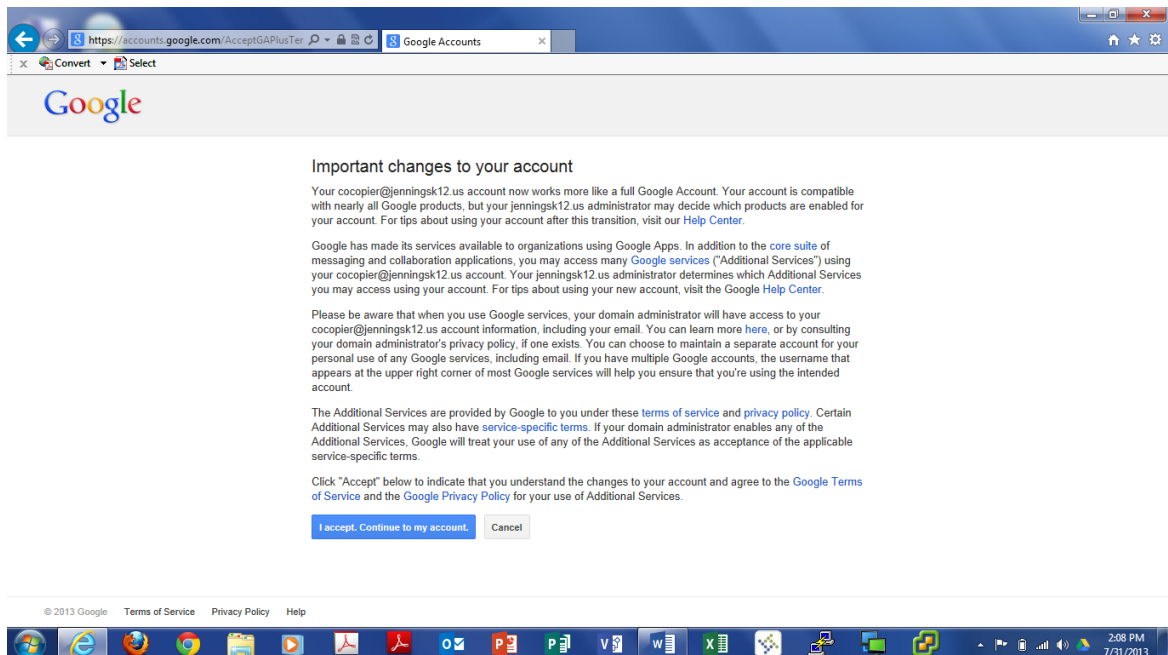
https://accounts.google.com/AcceptGAPlusTer

Google Accounts

Convert Select

Google

Important changes to your account

Your cocopier@jenningsk12.us account now works more like a full Google Account. Your account is compatible with nearly all Google products, but your jenningsk12.us administrator may decide which products are enabled for your account. For tips about using your account after this transition, visit our Help Center.

Google has made its services available to organizations using Google Apps. In addition to the core suite of messaging and collaboration applications, you may access many Google services ("Additional Services") using your cocopier@jenningsk12.us account. Your jenningsk12.us administrator determines which Additional Services you may access using your account. For tips about using your new account, visit the Google Help Center.

Please be aware that when you use Google services, your domain administrator will have access to your cocopier@jenningsk12.us account information, including your email. You can learn more here, or by consulting your domain administrator's privacy policy, if one exists. You can choose to maintain a separate account for your personal use of any Google services, including email. If you have multiple Google accounts, the username that appears at the upper right corner of most Google services will help you ensure that you're using the intended account.

The Additional Services are provided by Google to you under these terms of service and privacy policy. Certain Additional Services may also have service-specific terms. If your domain administrator enables any of the Additional Services, Google will treat your use of any of the Additional Services as acceptance of the applicable service-specific terms.

Click "Accept" below to indicate that you understand the changes to your account and agree to the Google Terms of Service and the Google Privacy Policy for your use of Additional Services.

I accept. Continue to my account. Cancel

© 2013 Google Terms of Service Privacy Policy Help

2:08 PM
7/31/2013